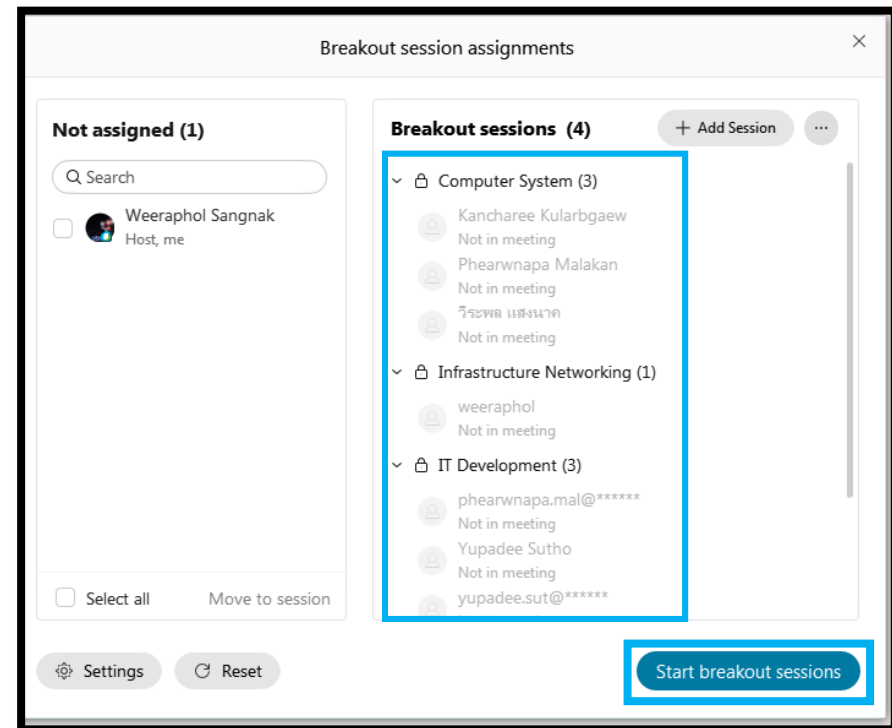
Breakout session assignments

×

Not assigned (1)

Search

Weeraphol Sangnak
Host, me

Select all

Move to session

Breakout sessions (4)

+ Add Session

···

Computer System (3)

Kancharee Kularbgaew
Not in meeting

Phearwnapa Malakan
Not in meeting

วีระพล แสงนาค
Not in meeting

Infrastructure Networking (1)

weeraphol
Not in meeting

IT Development (3)

phearwnapa.mal@******
Not in meeting

Yupadee Sutho
Not in meeting

yupadee.sut@******

Settings

Reset

Start breakout sessions